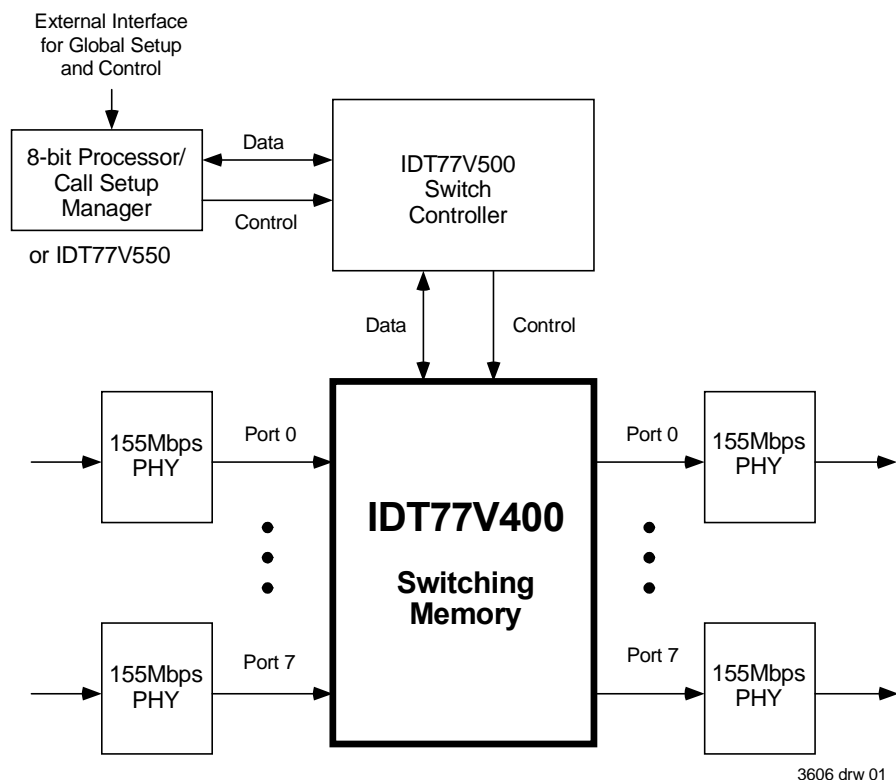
External Interface for Global Setup and Control

8-bit Processor/ Call Setup Manager

or IDT77V550

Data

Control

IDT77V500 Switch Controller

Data

Control

155Mbps PHY

Port 0

155Mbps PHY

Port 7

IDT77V400

Switching Memory

Port 0

155Mbps PHY

Port 7

155Mbps PHY

3606 drw 01